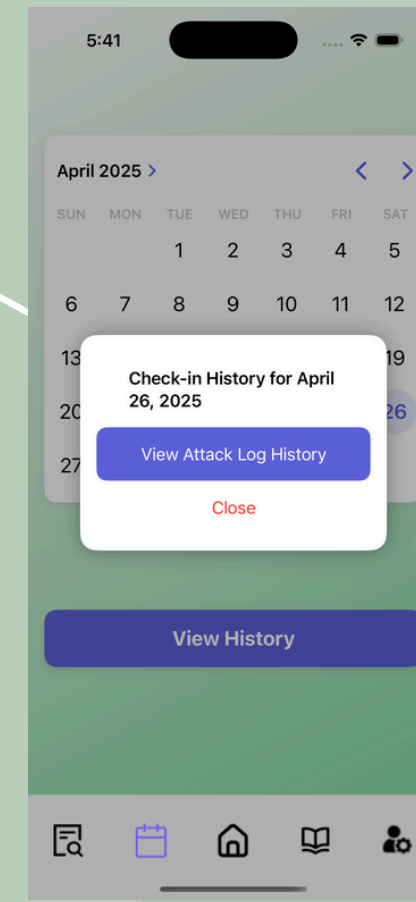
5:41

April 2025 >

| SUN | MON | TUE | WED | THU | FRI | SAT |
|---|---|---|---|---|---|---|
| | | 1 | 2 | 3 | 4 | 5 |
| 6 | 7 | 8 | 9 | 10 | 11 | 12 |
| 13 | | | | | | 19 |
| 20 | | | | | | 26 |
| 27 | | | | | | |

Check-in History for April 26, 2025

View Attack Log History

Close

View History